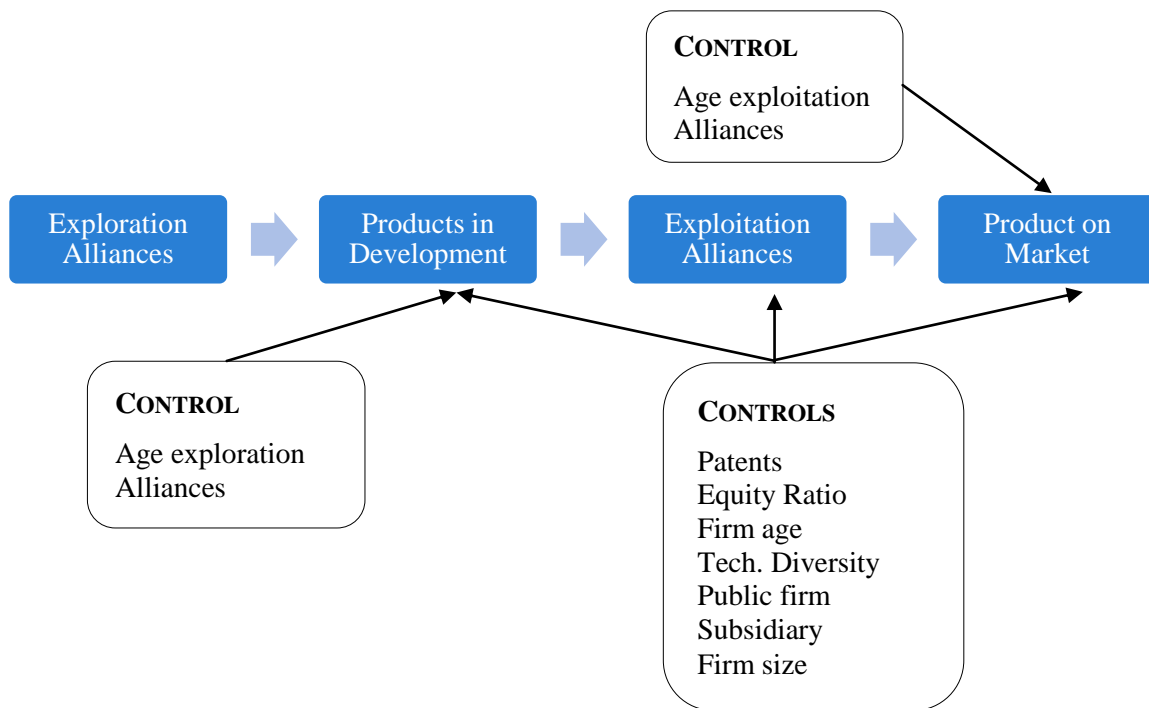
CONTROL

Age exploitation Alliances

Exploration Alliances

Products in Development

Exploitation Alliances

Product on Market

CONTROL

Age exploration Alliances

CONTROLS

Patents
Equity Ratio
Firm age
Tech. Diversity
Public firm
Subsidiary
Firm size